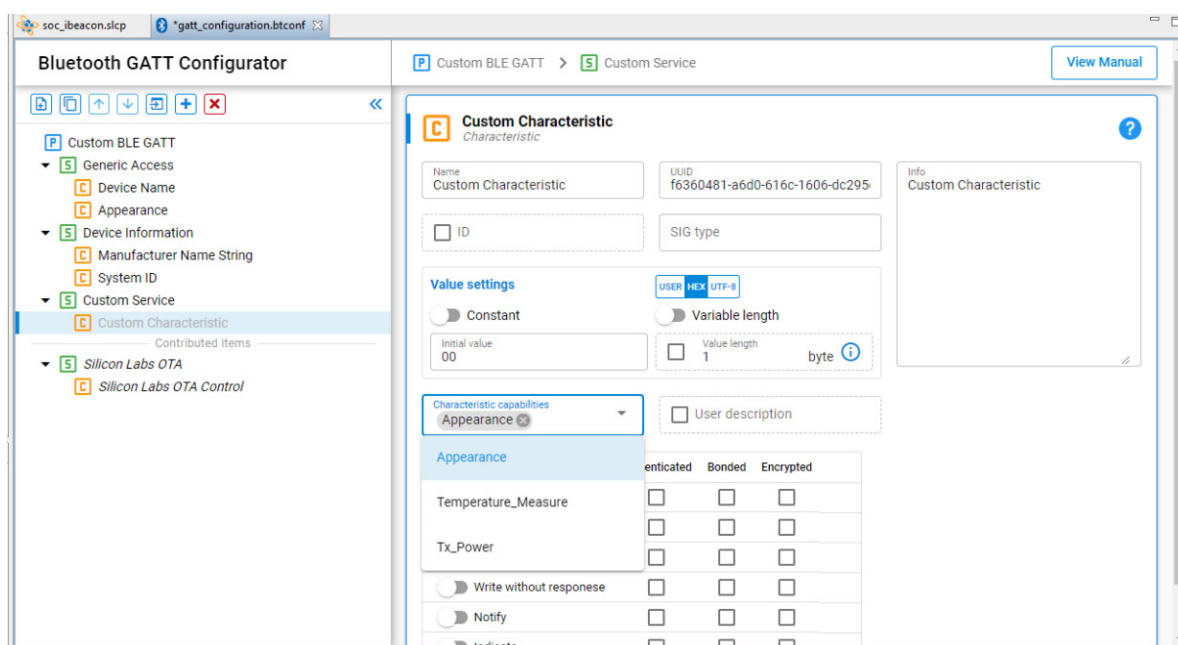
soc_ibeacon.slcp
*gatt_configuration.btconf

Bluetooth GATT Configurator

P Custom BLE GATT
S Generic Access
C Device Name
C Appearance
S Device Information
C Manufacturer Name String
C System ID
S Custom Service
C Custom Characteristic
Contributed items
S Silicon Labs OTA
C Silicon Labs OTA Control

P Custom BLE GATT > S Custom Service

View Manual

C Custom Characteristic
Characteristic

Name
Custom Characteristic

UUID
f6360481-a6d0-616c-1606-dc295

Info
Custom Characteristic

ID

SIG type

Value settings

USER HEX UTF-8

Constant

Variable length

Initial value
00

Value length
1
byte

Characteristic capabilities
Appearance

User description

Appearance
Temperature_Measure
Tx_Power

enticated Bonded Encrypted

Write without responese
Notify
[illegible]